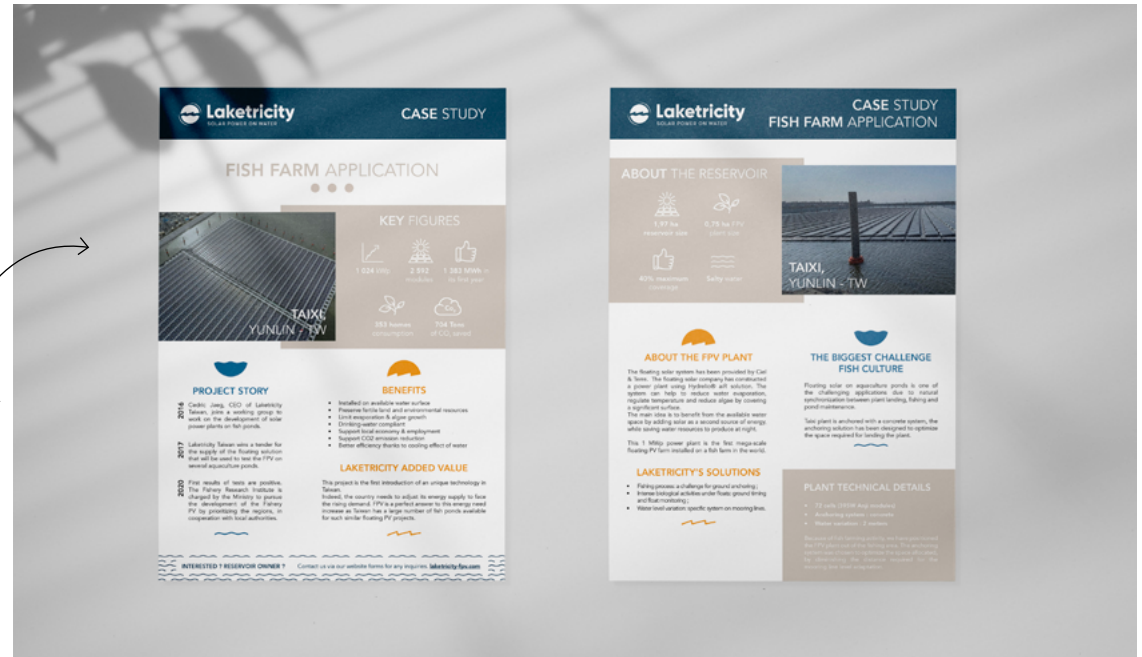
Laketricity
SOLAR POWER ON WATER

CASE STUDY

FISH FARM APPLICATION

KEY FIGURES

1 024 kWp
2 592 modules
1 382 MWh in its first year
353 homes consumption
704 Tons of $CO_2$ saved

TAIXI, YUNLIN - TW

PROJECT STORY

2016
Cedric Jang, CEO of Laketricity Taiwan, joins a working group to work on the development of solar power plants on fish ponds.

2017
Laketricity Taiwan wins a tender for the supply of the floating solution that will be used to test the FPV on several aquaculture ponds.

2020
First results of tests are positive. The Fishery Research Institute is charged by the Ministry to pursue the development of the Fishery PV by prioritizing the regions, in cooperation with local authorities.

BENEFITS

- Installed on available water surface
- Preserve fertile land and environmental resources
- Limit evaporation & algae growth
- Drinking-water compliant
- Support local economy & employment
- Support CO2 emission reduction
- Better efficiency thanks to cooling effect of water

LAKETRICITY ADDED VALUE

This project is the first introduction of an unique technology in Taiwan.
Indeed, the country needs to adjust its energy supply to face the rising demand. FPV is a perfect answer to this energy need increase as Taiwan has a large number of fish ponds available for such similar floating PV projects.

INTERESTED ? RESERVOIR OWNER ? Contact us via our website forms for any inquiries. laketricity-fpv.com

Laketricity
SOLAR POWER ON WATER

CASE STUDY
FISH FARM APPLICATION

ABOUT THE RESERVOIR

1,97 ha reservoir size
0,75 ha FPV plant size
40% maximum coverage
Salty water

TAIXI, YUNLIN - TW

ABOUT THE FPV PLANT

The floating solar system has been provided by Ciel & Terre. The floating solar company has constructed a power plant using Hydrelio® air solution. The system can help to reduce water evaporation, regulate temperature and reduce algae by covering a significant surface.
The main idea is to benefit from the available water space by adding solar as a second source of energy while saving water resources to produce at night.

This 1 MWp power plant is the first mega-scale floating PV farm installed on a fish farm in the world.

THE BIGGEST CHALLENGE FISH CULTURE

Floating solar on aquaculture ponds is one of the challenging applications due to natural synchronization between plant landing, fishing and pond maintenance.

Taixi plant is anchored with a concrete system, the anchoring solution has been designed to optimize the space required for landing the plant.

LAKETRICITY'S SOLUTIONS

- Fishing process: a challenge for ground anchoring ;
- Intense biological activities under floats: ground timing and float monitoring ;
- Water level variation: specific system on mooring lines.

PLANT TECHNICAL DETAILS

- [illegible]
- Anchoring system : concrete
- Water variation : 2 meters

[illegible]